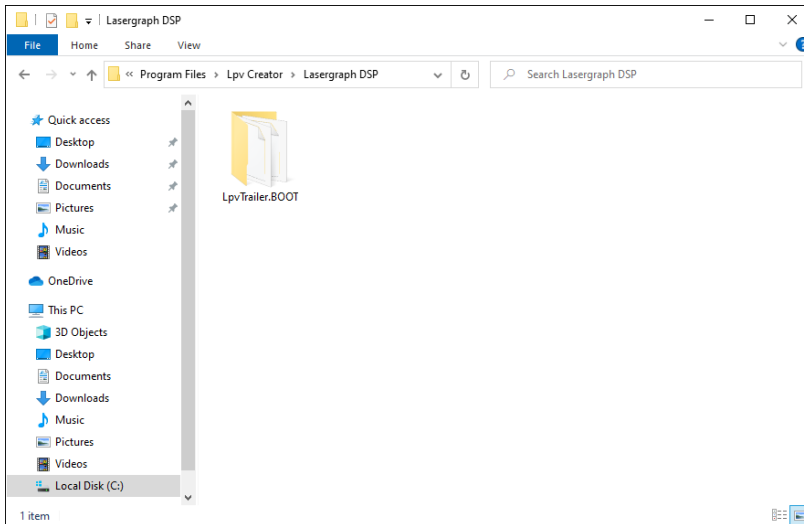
Lasergraph DSP

File
Home
Share
View

« Program Files › Lpv Creator › Lasergraph DSP

Search Lasergraph DSP

Quick access
Desktop
Downloads
Documents
Pictures
Music
Videos
OneDrive
This PC
3D Objects
Desktop
Documents
Downloads
Music
Pictures
Videos
Local Disk (C:)

LpvTrailer.BOOT

1 item